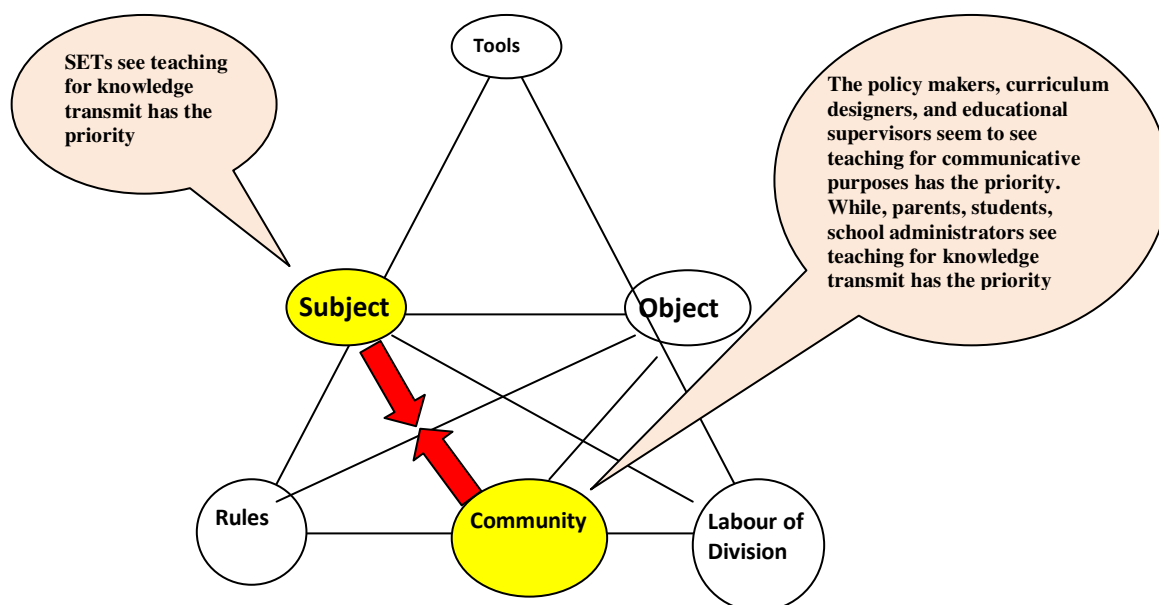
SETs see teaching for knowledge transmit has the priority

Tools

The policy makers, curriculum designers, and educational supervisors seem to see teaching for communicative purposes has the priority. While, parents, students, school administrators see teaching for knowledge transmit has the priority

Subject

Object

Rules

Community

Labour of Division